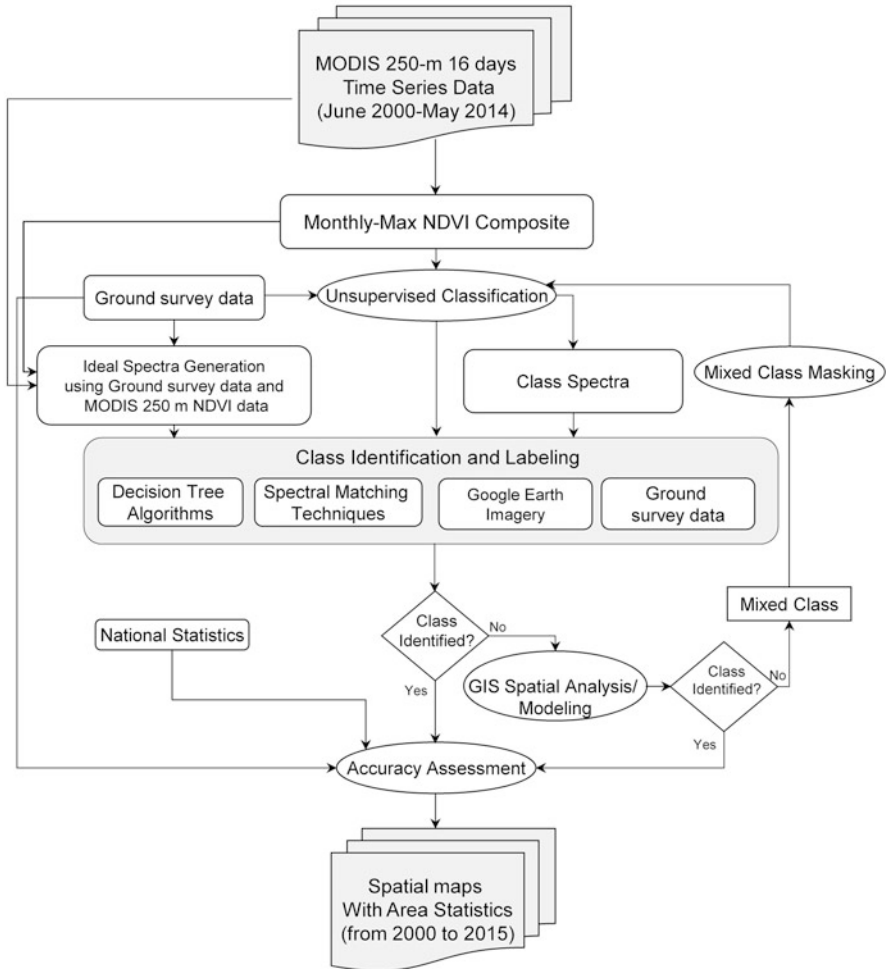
MODIS 250-m 16 days Time Series Data (June 2000-May 2014)

Monthly-Max NDVI Composite

Ground survey data

Unsupervised Classification

Ideal Spectra Generation using Ground survey data and MODIS 250 m NDVI data

Class Spectra

Mixed Class Masking

Class Identification and Labeling

Decision Tree Algorithms

Spectral Matching Techniques

Google Earth Imagery

Ground survey data

Mixed Class

National Statistics

Class Identified?

No

Yes

GIS Spatial Analysis/ Modeling

Class Identified?

No

Yes

Accuracy Assessment

Spatial maps With Area Statistics (from 2000 to 2015)